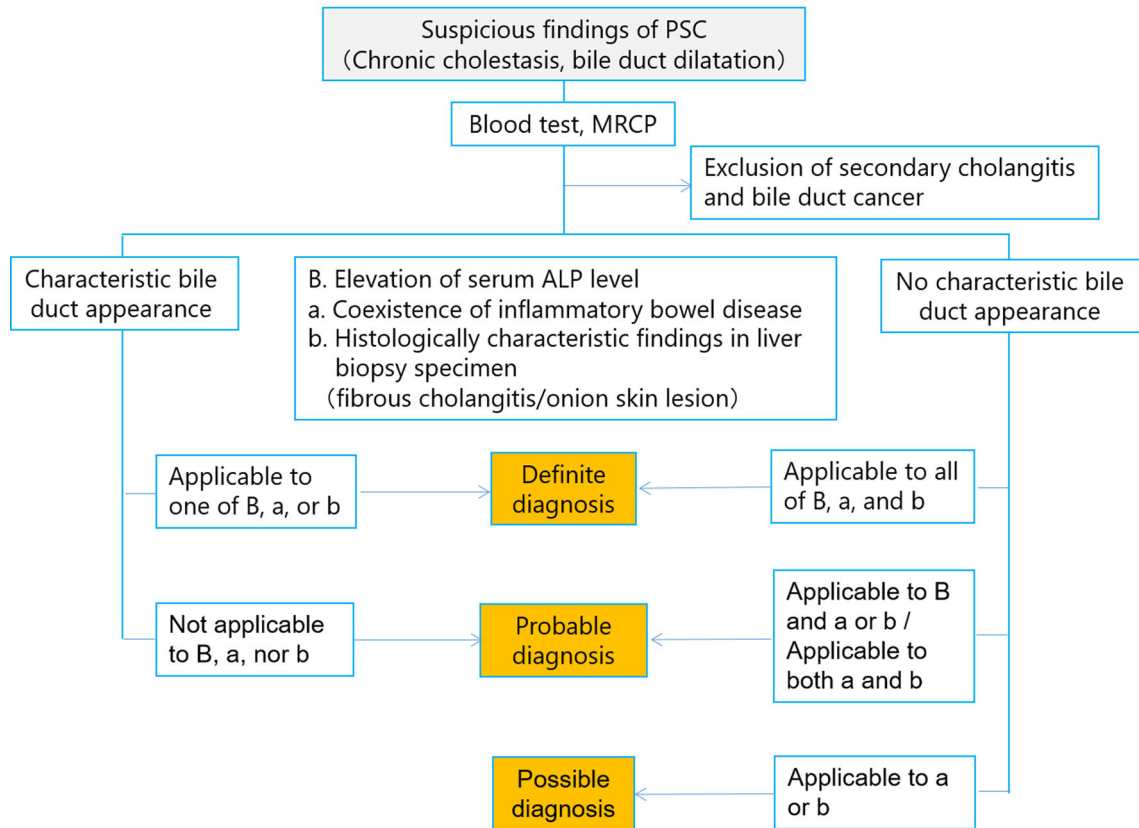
Suspicious findings of PSC
（Chronic cholestasis, bile duct dilatation）

Blood test, MRCP

Exclusion of secondary cholangitis and bile duct cancer

Characteristic bile duct appearance

B. Elevation of serum ALP level
a. Coexistence of inflammatory bowel disease
b. Histologically characteristic findings in liver biopsy specimen
（fibrous cholangitis/onion skin lesion）

No characteristic bile duct appearance

Applicable to one of B, a, or b

Definite diagnosis

Applicable to all of B, a, and b

Not applicable to B, a, nor b

Probable diagnosis

Applicable to B and a or b / Applicable to both a and b

Possible diagnosis

Applicable to a or b